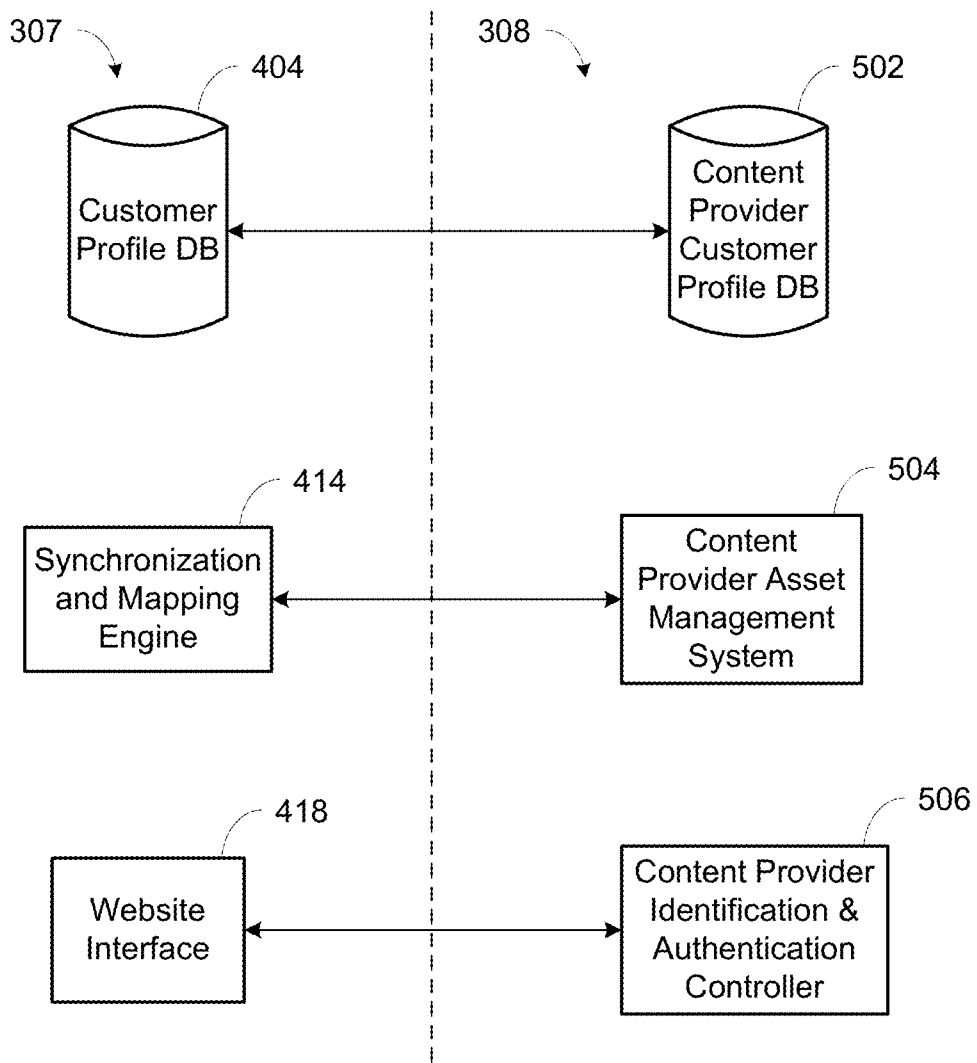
307

308

404

Customer Profile DB

502

Content Provider Customer Profile DB

414

Synchronization and Mapping Engine

504

Content Provider Asset Management System

418

Website Interface

506

Content Provider Identification & Authentication Controller